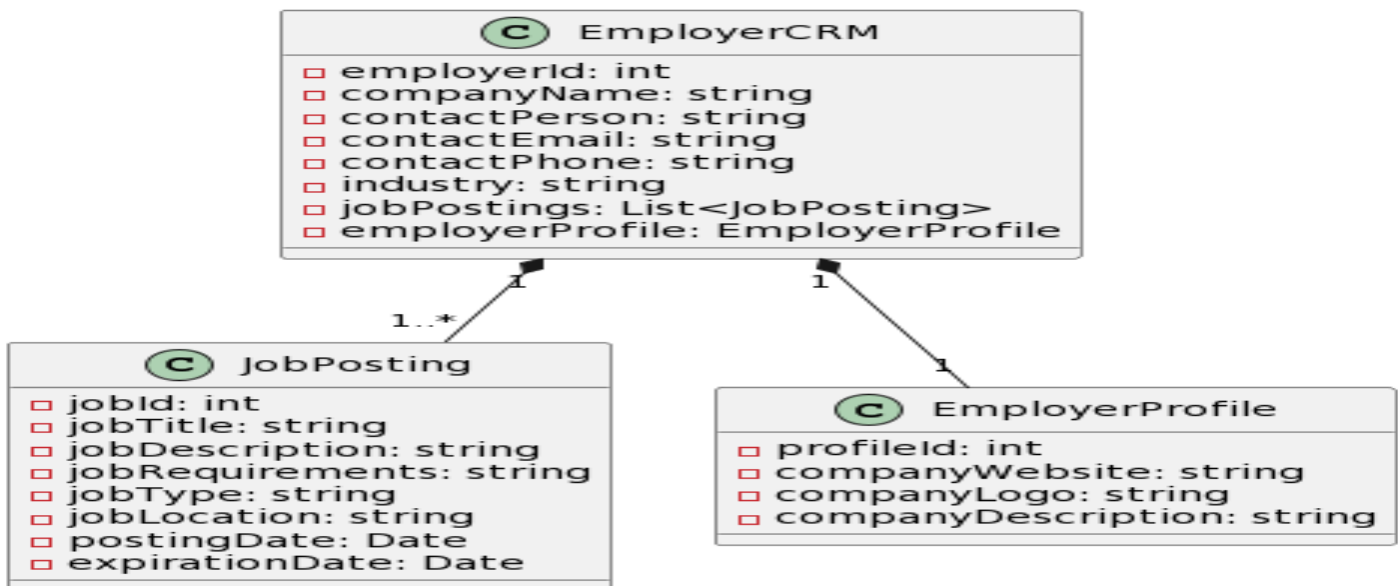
C EmployerCRM

employerId: int
companyName: string
contactPerson: string
contactEmail: string
contactPhone: string
industry: string
jobPostings: List<JobPosting>
employerProfile: EmployerProfile

1
1..*
1
1

C JobPosting

jobId: int
jobTitle: string
jobDescription: string
jobRequirements: string
jobType: string
jobLocation: string
postingDate: Date
expirationDate: Date

C EmployerProfile

profileId: int
companyWebsite: string
companyLogo: string
companyDescription: string